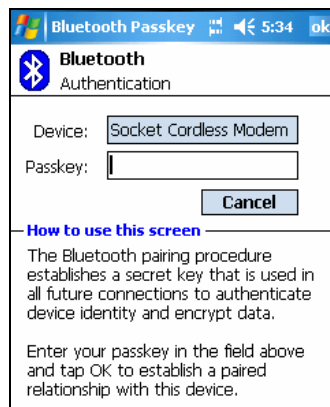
Bluetooth Passkey 5:34 ok

Bluetooth
Authentication

Device: Socket Cordless Modem
Passkey:

Cancel

How to use this screen

The Bluetooth pairing procedure establishes a secret key that is used in all future connections to authenticate device identity and encrypt data.

Enter your passkey in the field above and tap OK to establish a paired relationship with this device.